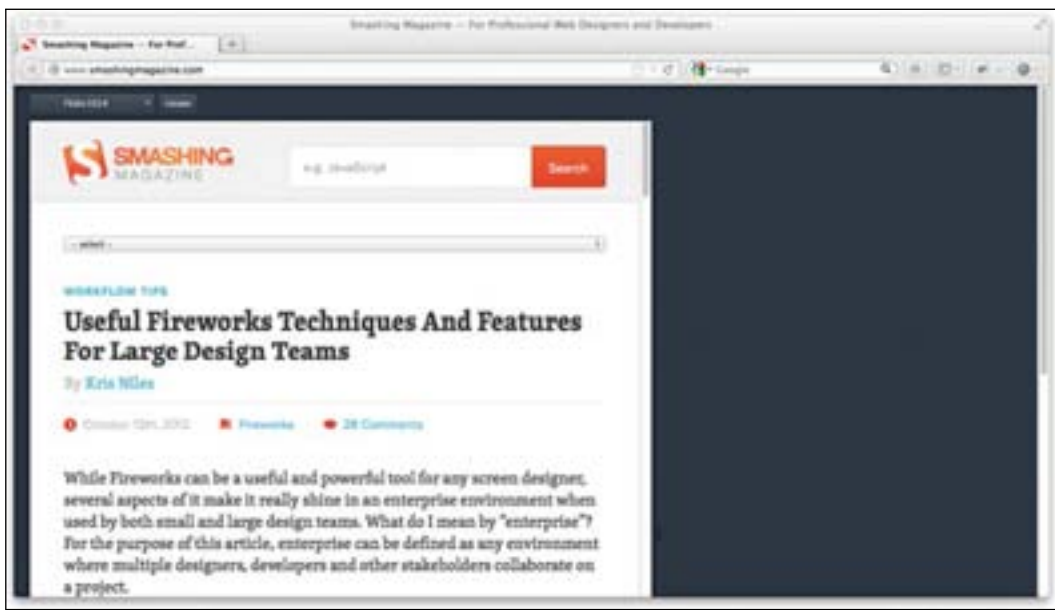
Smashing Magazine — For Professional Web Designers and Developers

Smashing Magazine — For Prof...

www.smashingmagazine.com

Google

SMASHING MAGAZINE

e.g. JavaScript

Search

-- select --

WORKFLOW TIPS

Useful Fireworks Techniques And Features For Large Design Teams

By Kris Niles

October 12th, 2012 Fireworks 28 Comments

While Fireworks can be a useful and powerful tool for any screen designer, several aspects of it make it really shine in an enterprise environment when used by both small and large design teams. What do I mean by "enterprise"? For the purpose of this article, enterprise can be defined as any environment where multiple designers, developers and other stakeholders collaborate on a project.